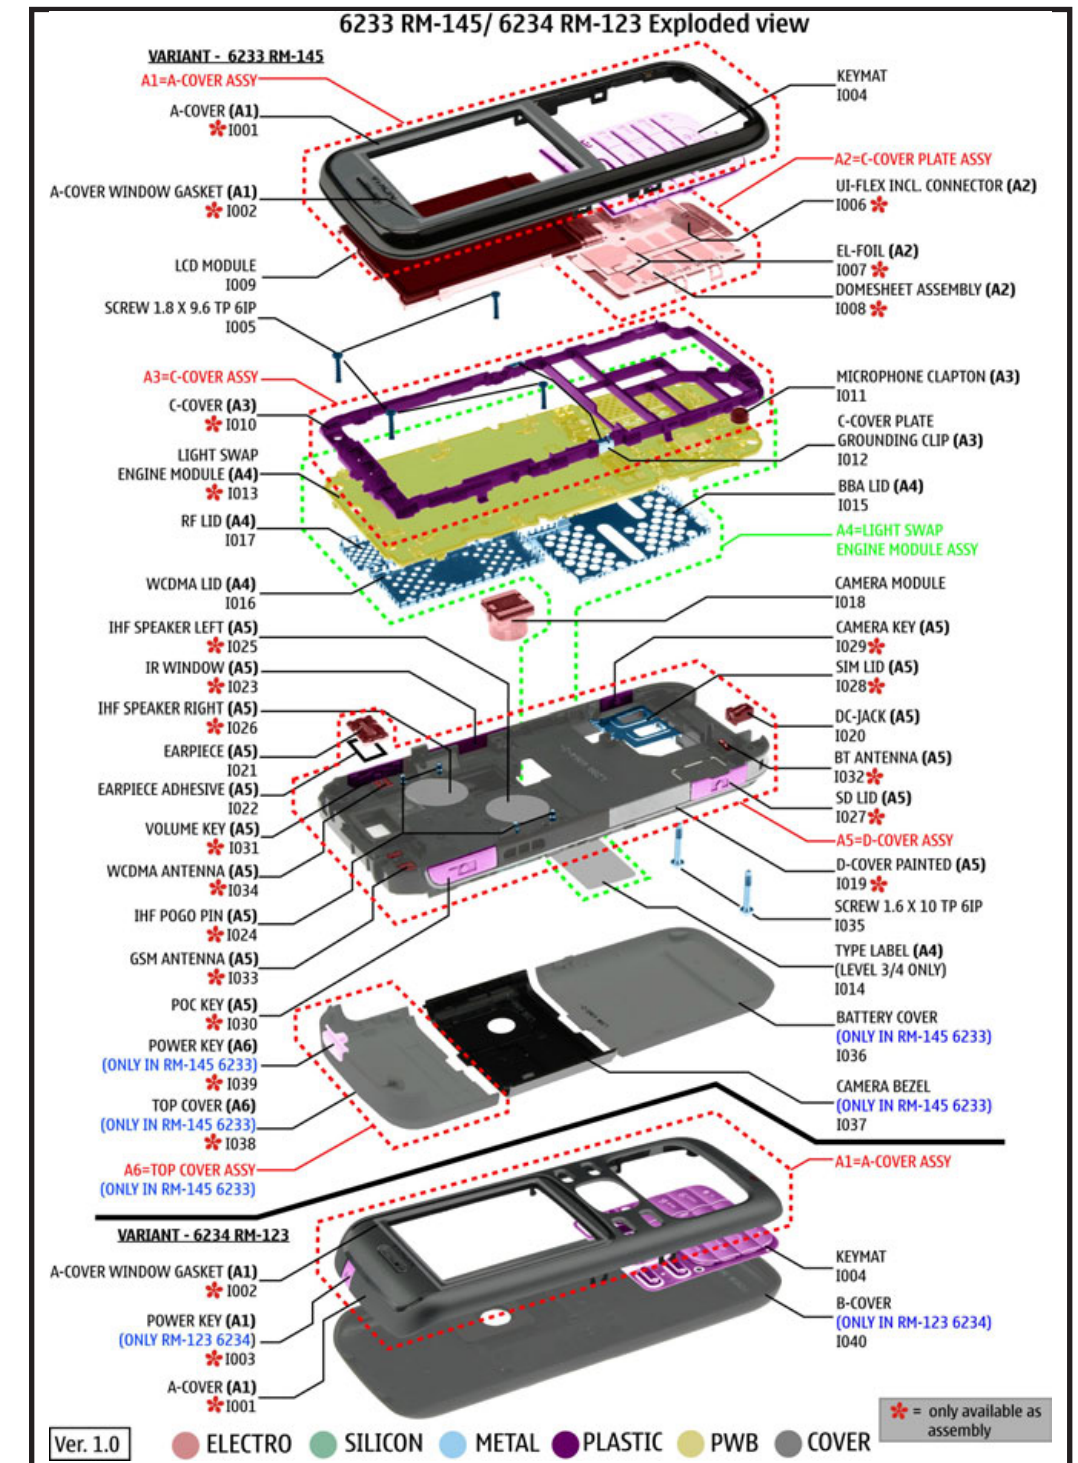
6233 RM-145/ 6234 RM-123 Exploded view

VARIANT - 6233 RM-145
A1=A-COVER ASSY
A-COVER (A1)
I001
A-COVER WINDOW GASKET (A1)
I002
LCD MODULE
I009
SCREW 1.8 X 9.6 TP 6IP
I005
A3=C-COVER ASSY
C-COVER (A3)
I010
LIGHT SWAP ENGINE MODULE (A4)
I013
RF LID (A4)
I017
WCDMA LID (A4)
I016
IHF SPEAKER LEFT (A5)
I025
IR WINDOW (A5)
I023
IHF SPEAKER RIGHT (A5)
I026
EARPIECE (A5)
I021
EARPIECE ADHESIVE (A5)
I022
VOLUME KEY (A5)
I031
WCDMA ANTENNA (A5)
I034
IHF POGO PIN (A5)
I024
GSM ANTENNA (A5)
I033
POC KEY (A5)
I030
POWER KEY (A6)
(ONLY IN RM-145 6233)
I039
TOP COVER (A6)
(ONLY IN RM-145 6233)
I038
A6=TOP COVER ASSY
(ONLY IN RM-145 6233)

KEYMAT
I004
A2=C-COVER PLATE ASSY
UI-FLEX INCL. CONNECTOR (A2)
I006
EL-FOIL (A2)
I007
DOMESHEET ASSEMBLY (A2)
I008
MICROPHONE CLAPTON (A3)
I011
C-COVER PLATE GROUNDING CLIP (A3)
I012
BBA LID (A4)
I015
A4=LIGHT SWAP ENGINE MODULE ASSY
CAMERA MODULE
I018
CAMERA KEY (A5)
I029
SIM LID (A5)
I028
DC-JACK (A5)
I020
BT ANTENNA (A5)
I032
SD LID (A5)
I027
A5=D-COVER ASSY
D-COVER PAINTED (A5)
I019
SCREW 1.6 X 10 TP 6IP
I035
TYPE LABEL (A4)
(LEVEL 3/4 ONLY)
I014
BATTERY COVER
(ONLY IN RM-145 6233)
I036
CAMERA BEZEL
(ONLY IN RM-145 6233)
I037

VARIANT - 6234 RM-123
A-COVER WINDOW GASKET (A1)
I002
POWER KEY (A1)
(ONLY RM-123 6234)
I003
A-COVER (A1)
I001
A1=A-COVER ASSY
KEYMAT
I004
B-COVER
(ONLY IN RM-123 6234)
I040

= only available as assembly

Ver. 1.0
ELECTRO SILICON METAL PLASTIC PWB COVER